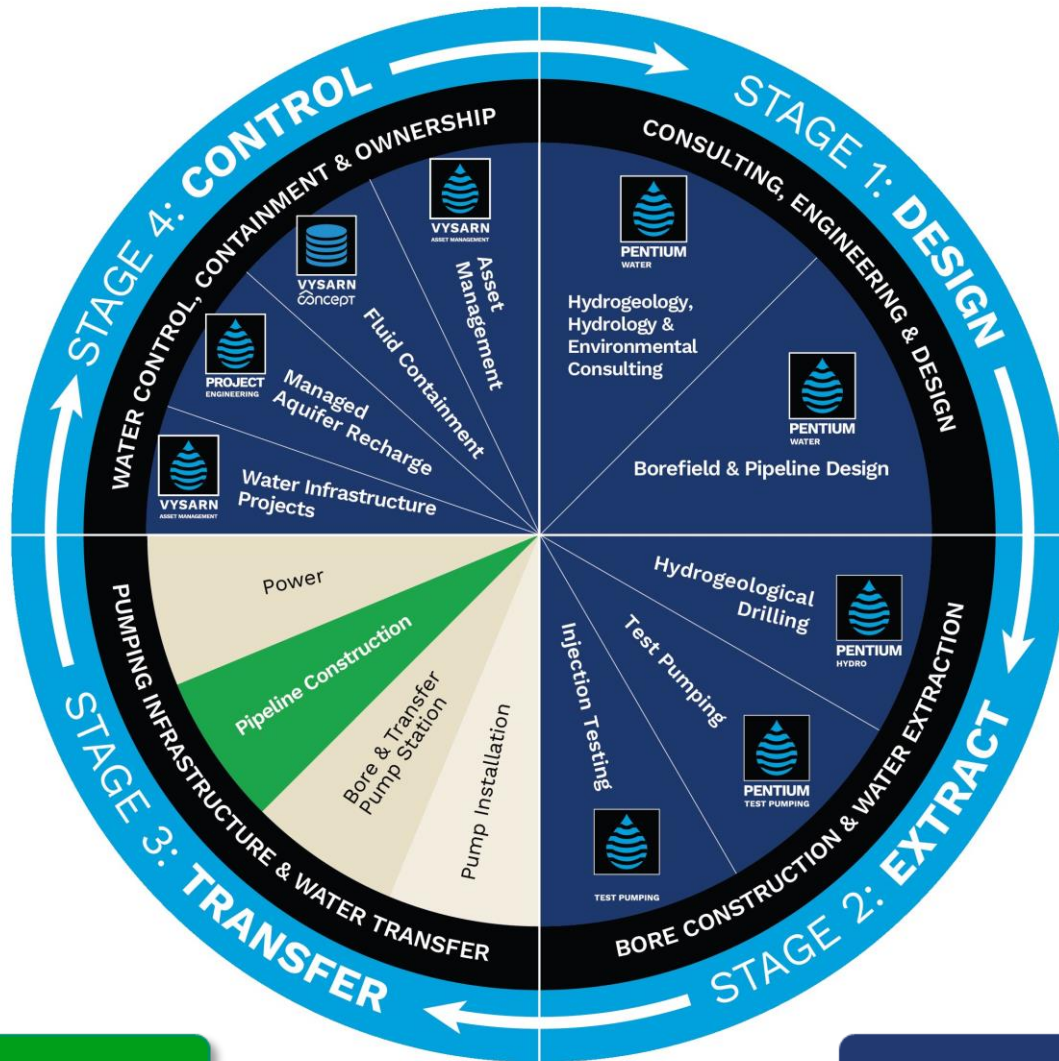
STAGE 1: DESIGN

CONSULTING, ENGINEERING & DESIGN

PENTIUM WATER

Hydrogeology, Hydrology & Environmental Consulting

PENTIUM WATER

Borefield & Pipeline Design

STAGE 2: EXTRACT

BORE CONSTRUCTION & WATER EXTRACTION

Hydrogeological Drilling

PENTIUM HYDRO

Test Pumping

PENTIUM TEST PUMPING

Injection Testing

TEST PUMPING

STAGE 3: TRANSFER

PUMPING INFRASTRUCTURE & WATER TRANSFER

Power

Pipeline Construction

Bore & Transfer Pump Station

Pump Installation

STAGE 4: CONTROL

WATER CONTROL, CONTAINMENT & OWNERSHIP

VYSARN ASSET MANAGEMENT

Water Infrastructure Projects

PROJECT ENGINEERING

Managed Aquifer Recharge

VYSARN CONCEPT

Fluid Containment

VYSARN ASSET MANAGEMENT

Asset Management